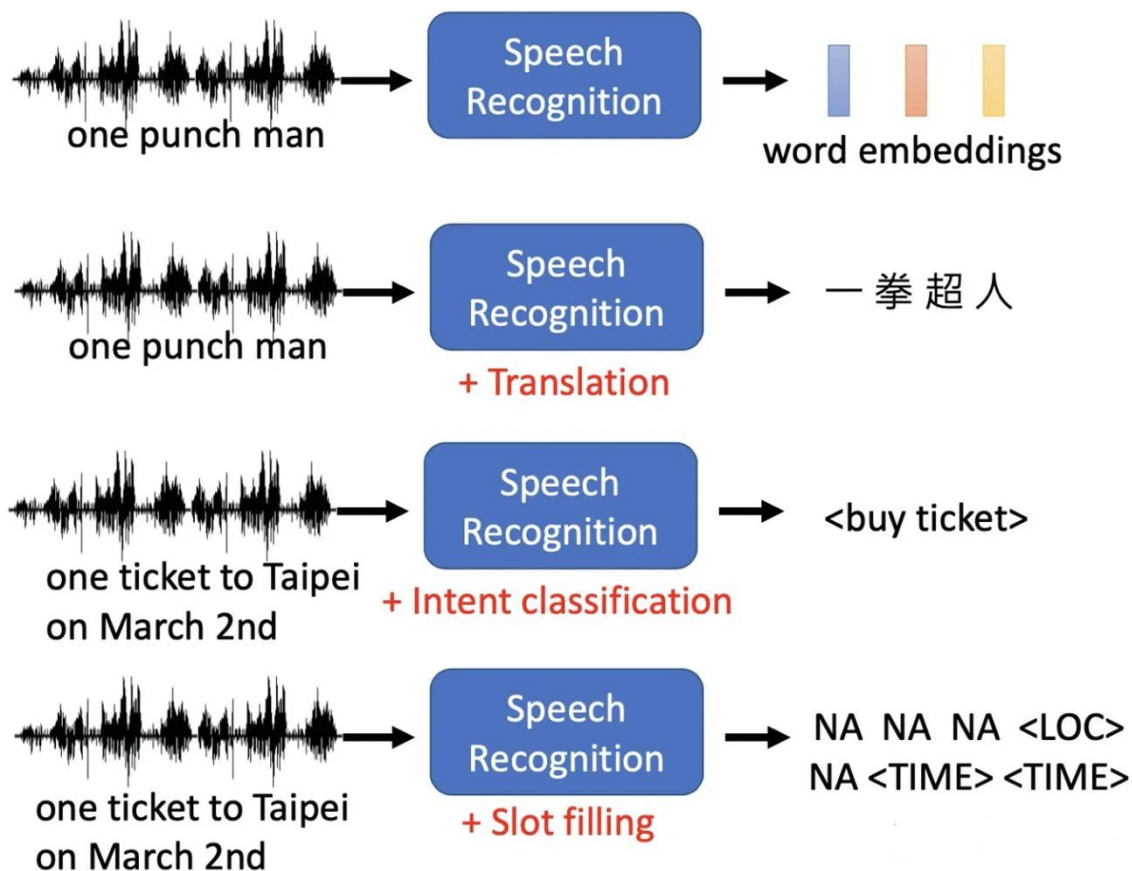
one punch man

Speech Recognition

word embeddings

one punch man

Speech Recognition

+ Translation

一 拳 超 人

one ticket to Taipei on March 2nd

Speech Recognition

+ Intent classification

<buy ticket>

one ticket to Taipei on March 2nd

Speech Recognition

+ Slot filling

NA NA NA <LOC>
NA <TIME> <TIME>